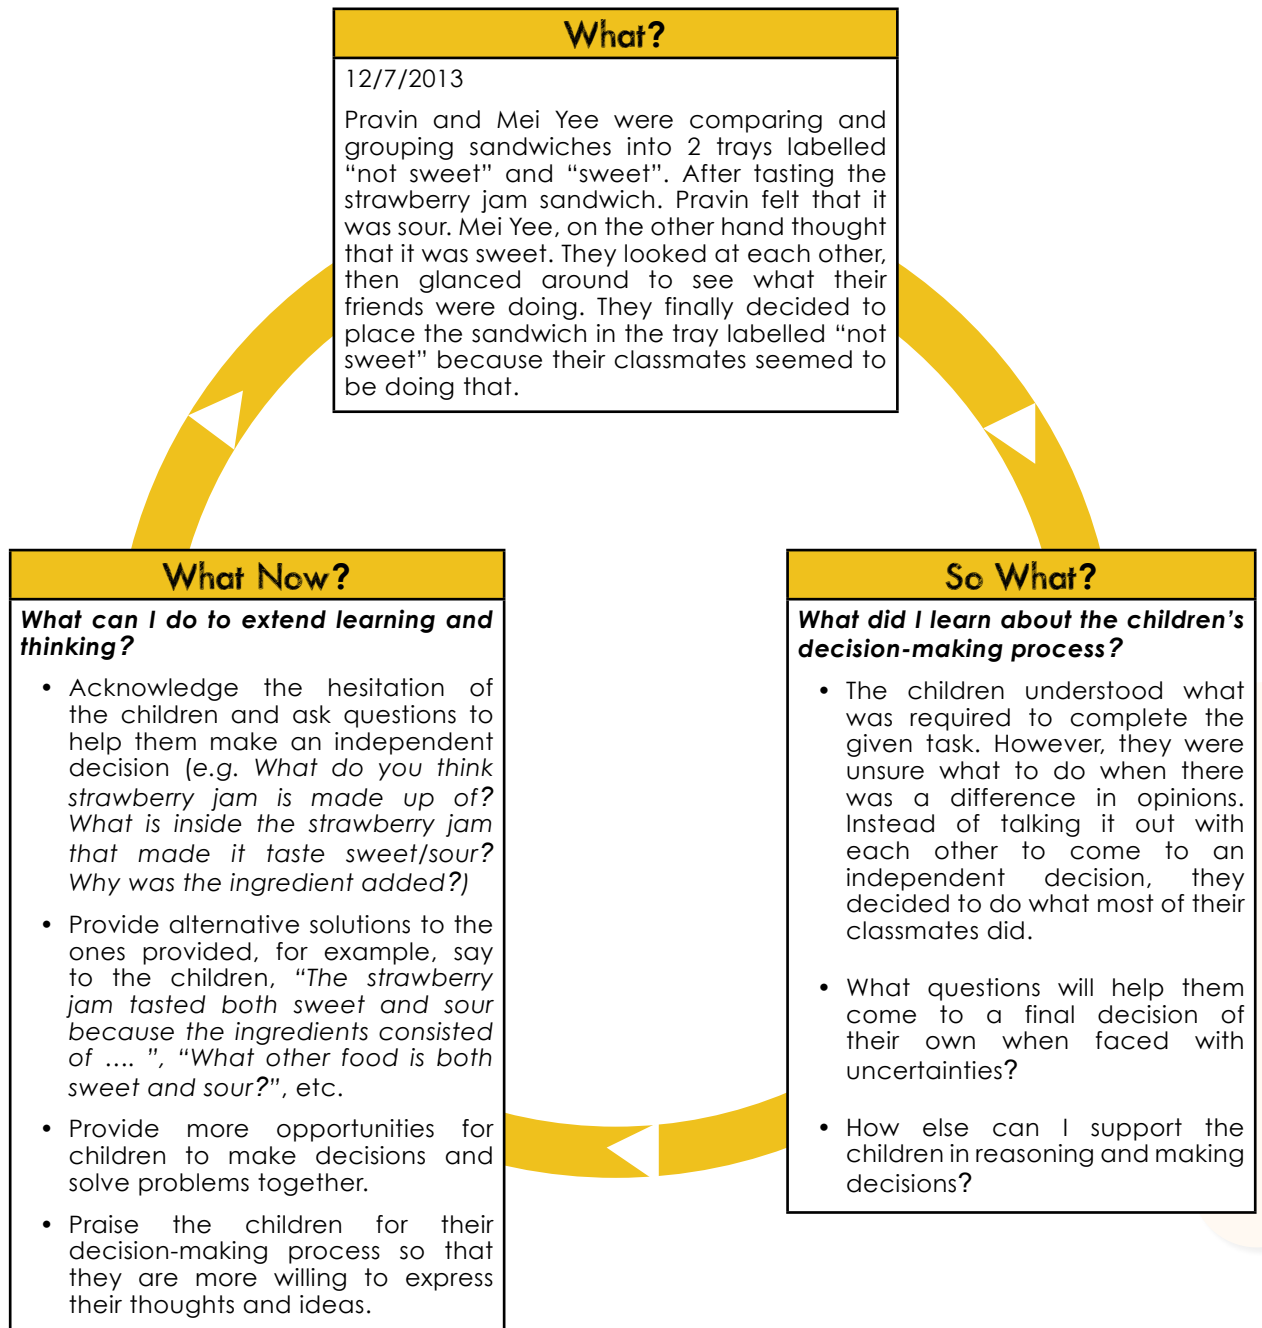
What?

12/7/2013

Pravin and Mei Yee were comparing and grouping sandwiches into 2 trays labelled “not sweet” and “sweet”. After tasting the strawberry jam sandwich. Pravin felt that it was sour. Mei Yee, on the other hand thought that it was sweet. They looked at each other, then glanced around to see what their friends were doing. They finally decided to place the sandwich in the tray labelled “not sweet” because their classmates seemed to be doing that.

So What?

*What did I learn about the children’s decision-making process?*

- The children understood what was required to complete the given task. However, they were unsure what to do when there was a difference in opinions. Instead of talking it out with each other to come to an independent decision, they decided to do what most of their classmates did.
- What questions will help them come to a final decision of their own when faced with uncertainties?
- How else can I support the children in reasoning and making decisions?

What Now?

*What can I do to extend learning and thinking?*

- Acknowledge the hesitation of the children and ask questions to help them make an independent decision (e.g. *What do you think strawberry jam is made up of? What is inside the strawberry jam that made it taste sweet/sour? Why was the ingredient added?*)
- Provide alternative solutions to the ones provided, for example, say to the children, *“The strawberry jam tasted both sweet and sour because the ingredients consisted of .... ”, “What other food is both sweet and sour?”*, etc.
- Provide more opportunities for children to make decisions and solve problems together.
- Praise the children for their decision-making process so that they are more willing to express their thoughts and ideas.